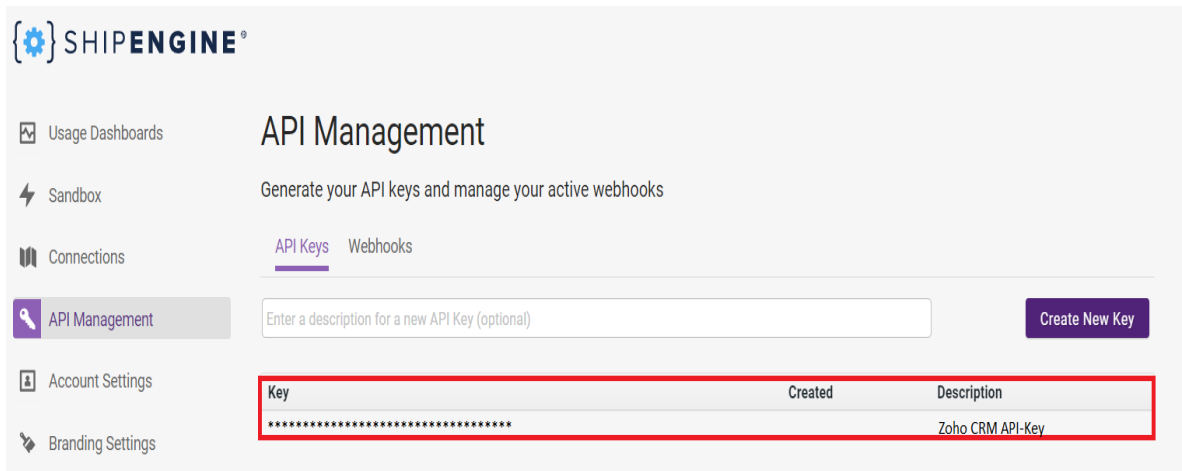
{⚙} SHIPENGINE®

Usage Dashboards

Sandbox

Connections

API Management

Account Settings

Branding Settings

API Management

Generate your API keys and manage your active webhooks

API Keys Webhooks

Enter a description for a new API Key (optional)

Create New Key

| Key | Created | Description |
|---|---|---|
| ********************************** | | Zoho CRM API-Key |